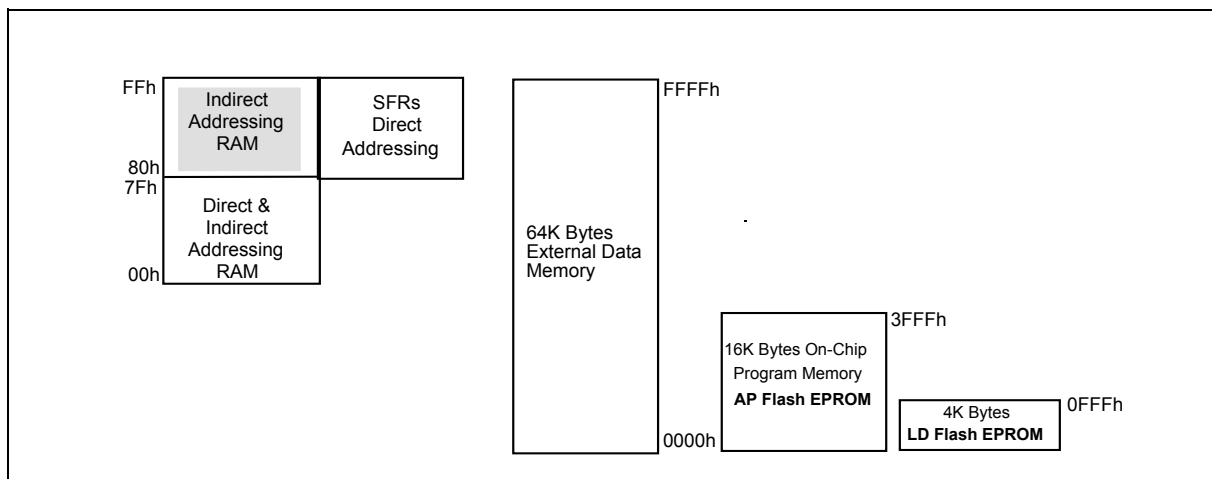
FFh
Indirect Addressing RAM
SFRs Direct Addressing
80h
7Fh
Direct & Indirect Addressing RAM
00h

64K Bytes External Data Memory
FFFFh
0000h

16K Bytes On-Chip Program Memory
**AP Flash EPROM**
3FFFh

4K Bytes
**LD Flash EPROM**
0FFFh